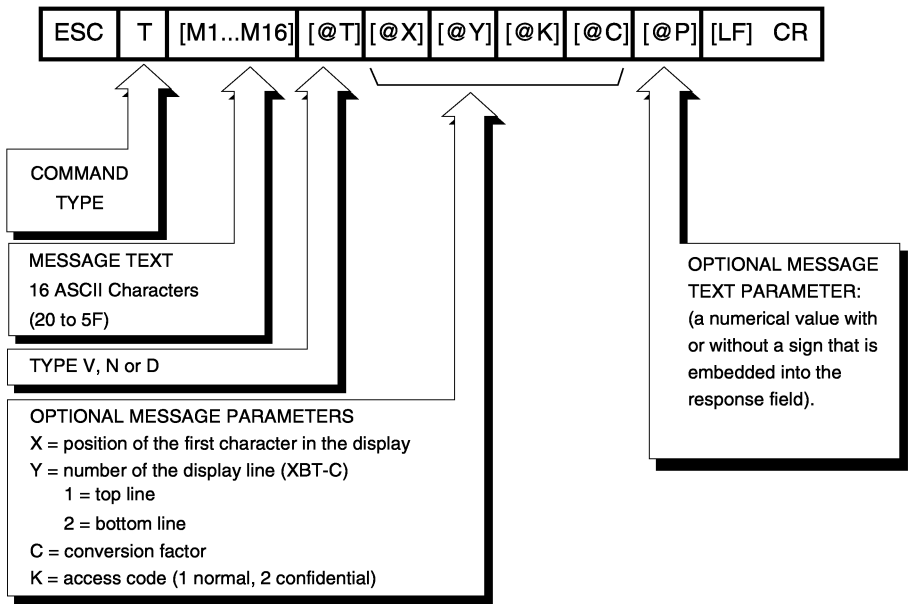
| ESC | T | [M1...M16] | [@T] | [@X] | [@Y] | [@K] | [@C] | [@P] | [LF] CR |
|---|---|---|---|---|---|---|---|---|---|

COMMAND TYPE

MESSAGE TEXT
16 ASCII Characters
(20 to 5F)

TYPE V, N or D

OPTIONAL MESSAGE PARAMETERS
X = position of the first character in the display
Y = number of the display line (XBT-C)
1 = top line
2 = bottom line
C = conversion factor
K = access code (1 normal, 2 confidential)

OPTIONAL MESSAGE TEXT PARAMETER:
(a numerical value with or without a sign that is embedded into the response field).